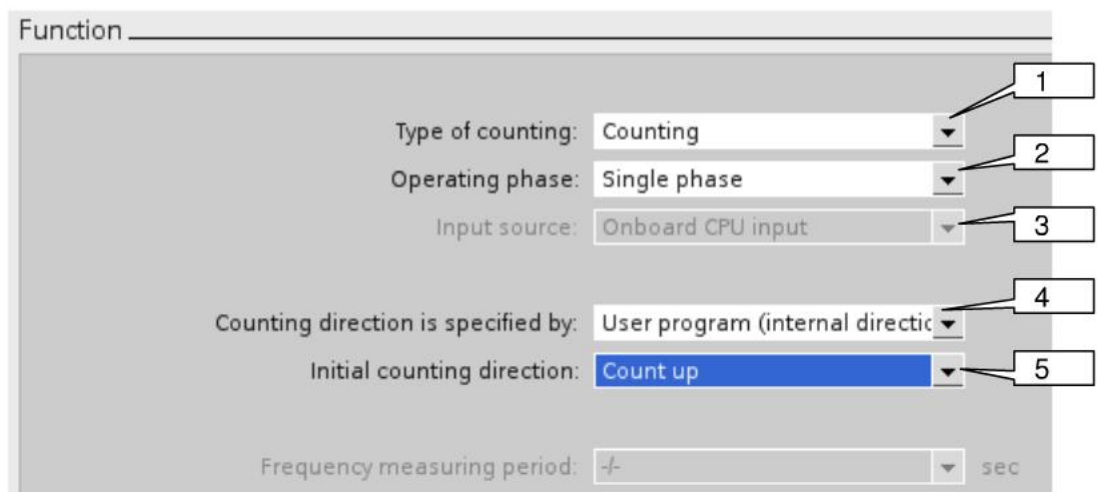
Function

1

Type of counting: Counting

2

Operating phase: Single phase

Input source: Onboard CPU input

3

4

Counting direction is specified by: User program (internal directic

Initial counting direction: Count up

5

Frequency measuring period: -/- sec